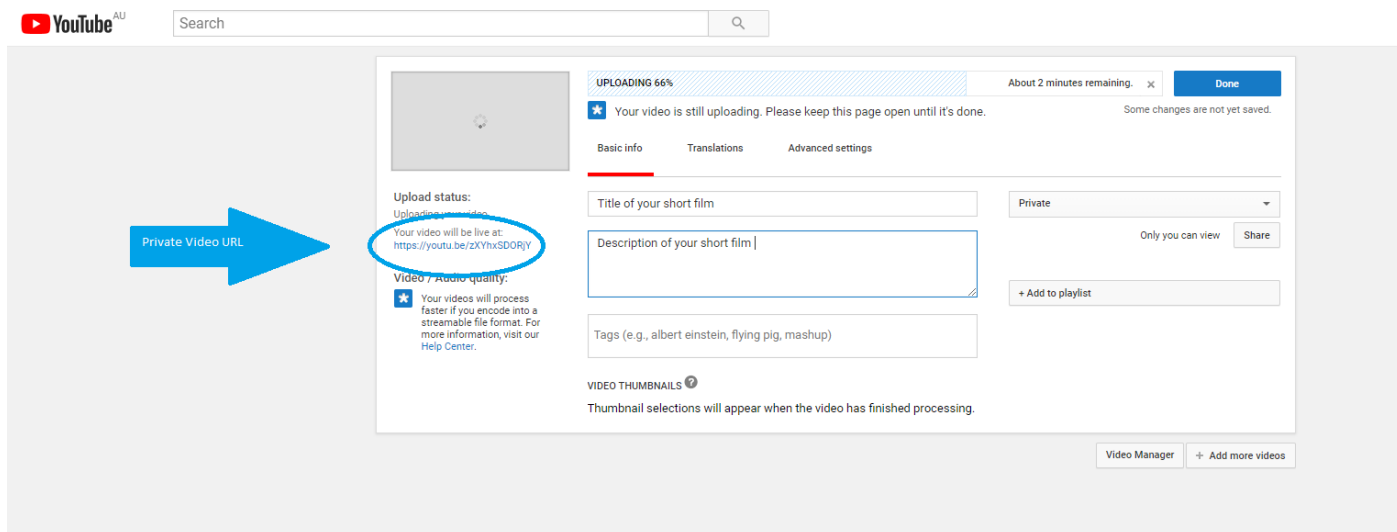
YouTube AU

Search

UPLOADING 66%

About 2 minutes remaining.

Done

Your video is still uploading. Please keep this page open until it's done.

Some changes are not yet saved.

Basic info

Translations

Advanced settings

Private Video URL

Upload status:

Uploading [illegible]

Your video will be live at:
https://youtu.be/zXYhxSDORjY

Video / Audio quality:

Your videos will process faster if you encode into a streamable file format. For more information, visit our Help Center.

Title of your short film

Description of your short film

Tags (e.g., albert einstein, flying pig, mashup)

VIDEO THUMBNAILS

Thumbnail selections will appear when the video has finished processing.

Private

Only you can view

Share

+ Add to playlist

Video Manager

+ Add more videos